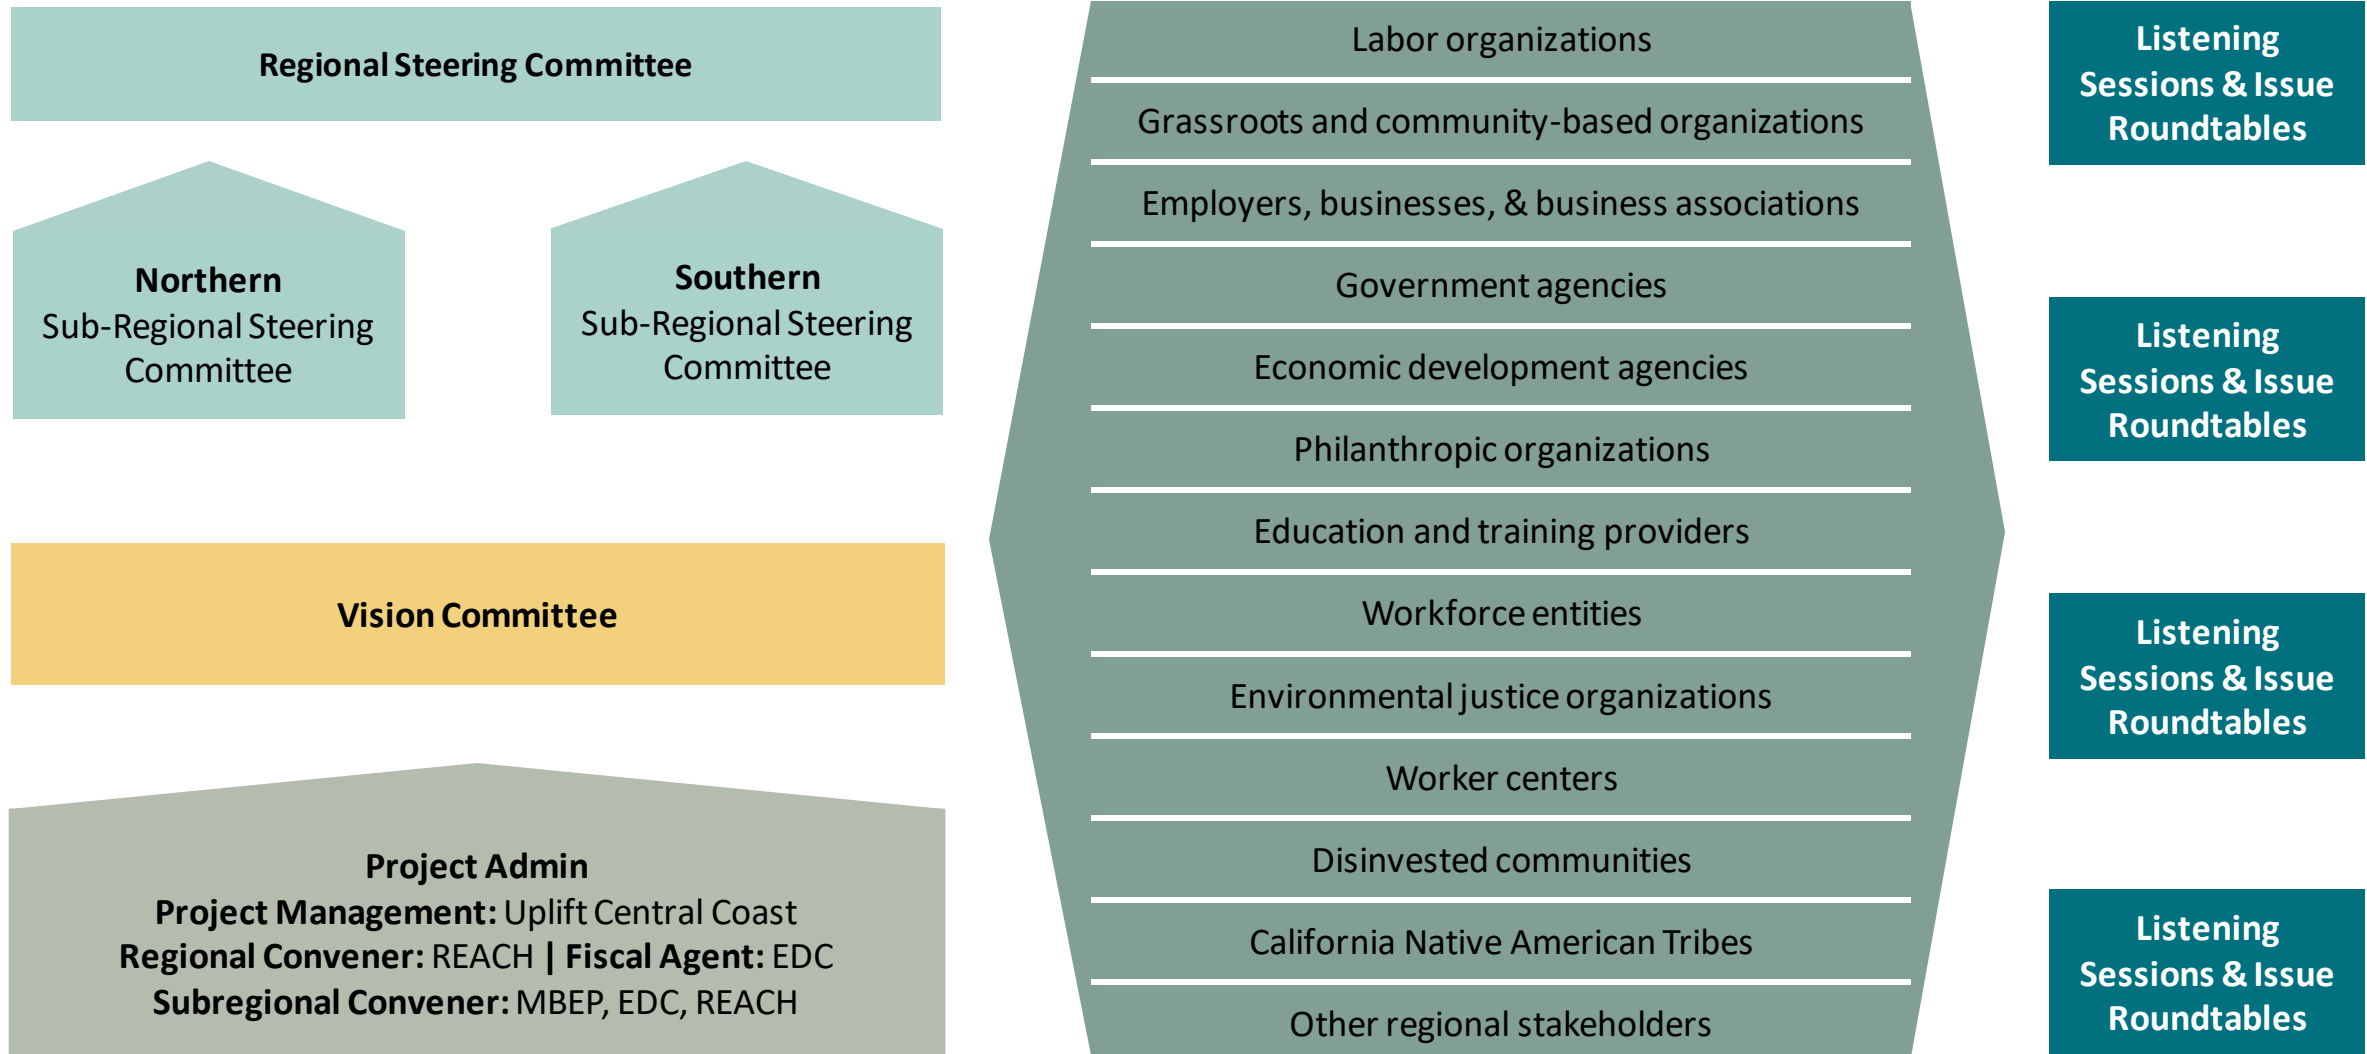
Regional Steering Committee

Northern
Sub-Regional Steering Committee

Southern
Sub-Regional Steering Committee

Vision Committee

Project Admin
Project Management: Uplift Central Coast
Regional Convener: REACH | Fiscal Agent: EDC
Subregional Convener: MBEP, EDC, REACH

Labor organizations

Grassroots and community-based organizations

Employers, businesses, & business associations

Government agencies

Economic development agencies

Philanthropic organizations

Education and training providers

Workforce entities

Environmental justice organizations

Worker centers

Disinvested communities

California Native American Tribes

Other regional stakeholders

Listening Sessions & Issue Roundtables

Listening Sessions & Issue Roundtables

Listening Sessions & Issue Roundtables

Listening Sessions & Issue Roundtables